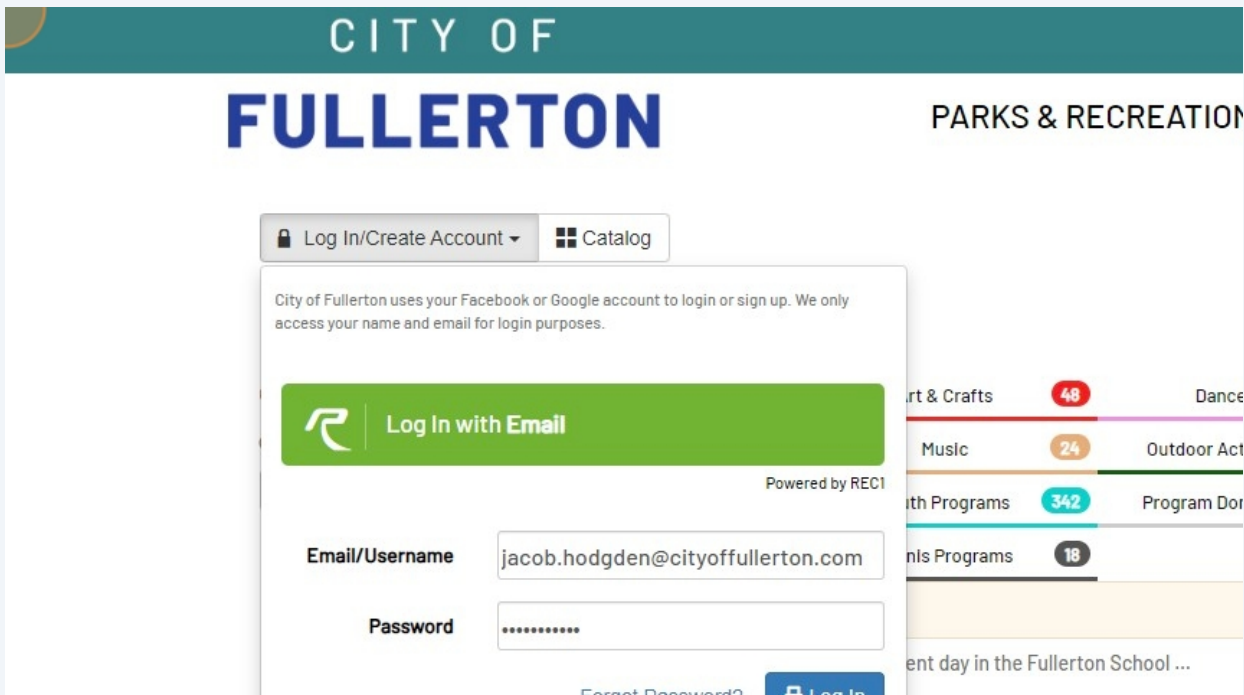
CITY OF
FULLERTON

PARKS & RECREATION

Log In/Create Account
Catalog

City of Fullerton uses your Facebook or Google account to login or sign up. We only access your name and email for login purposes.

Log In with Email

Powered by REC1

rt & Crafts 48
Dance
Music 24
Outdoor Act
th Programs 342
Program Do
nis Programs 18

Email/Username jacob.hodgden@cityoffullerton.com

Password ••••••••••••

ent day in the Fullerton School ...

Forgot Password?
Log In